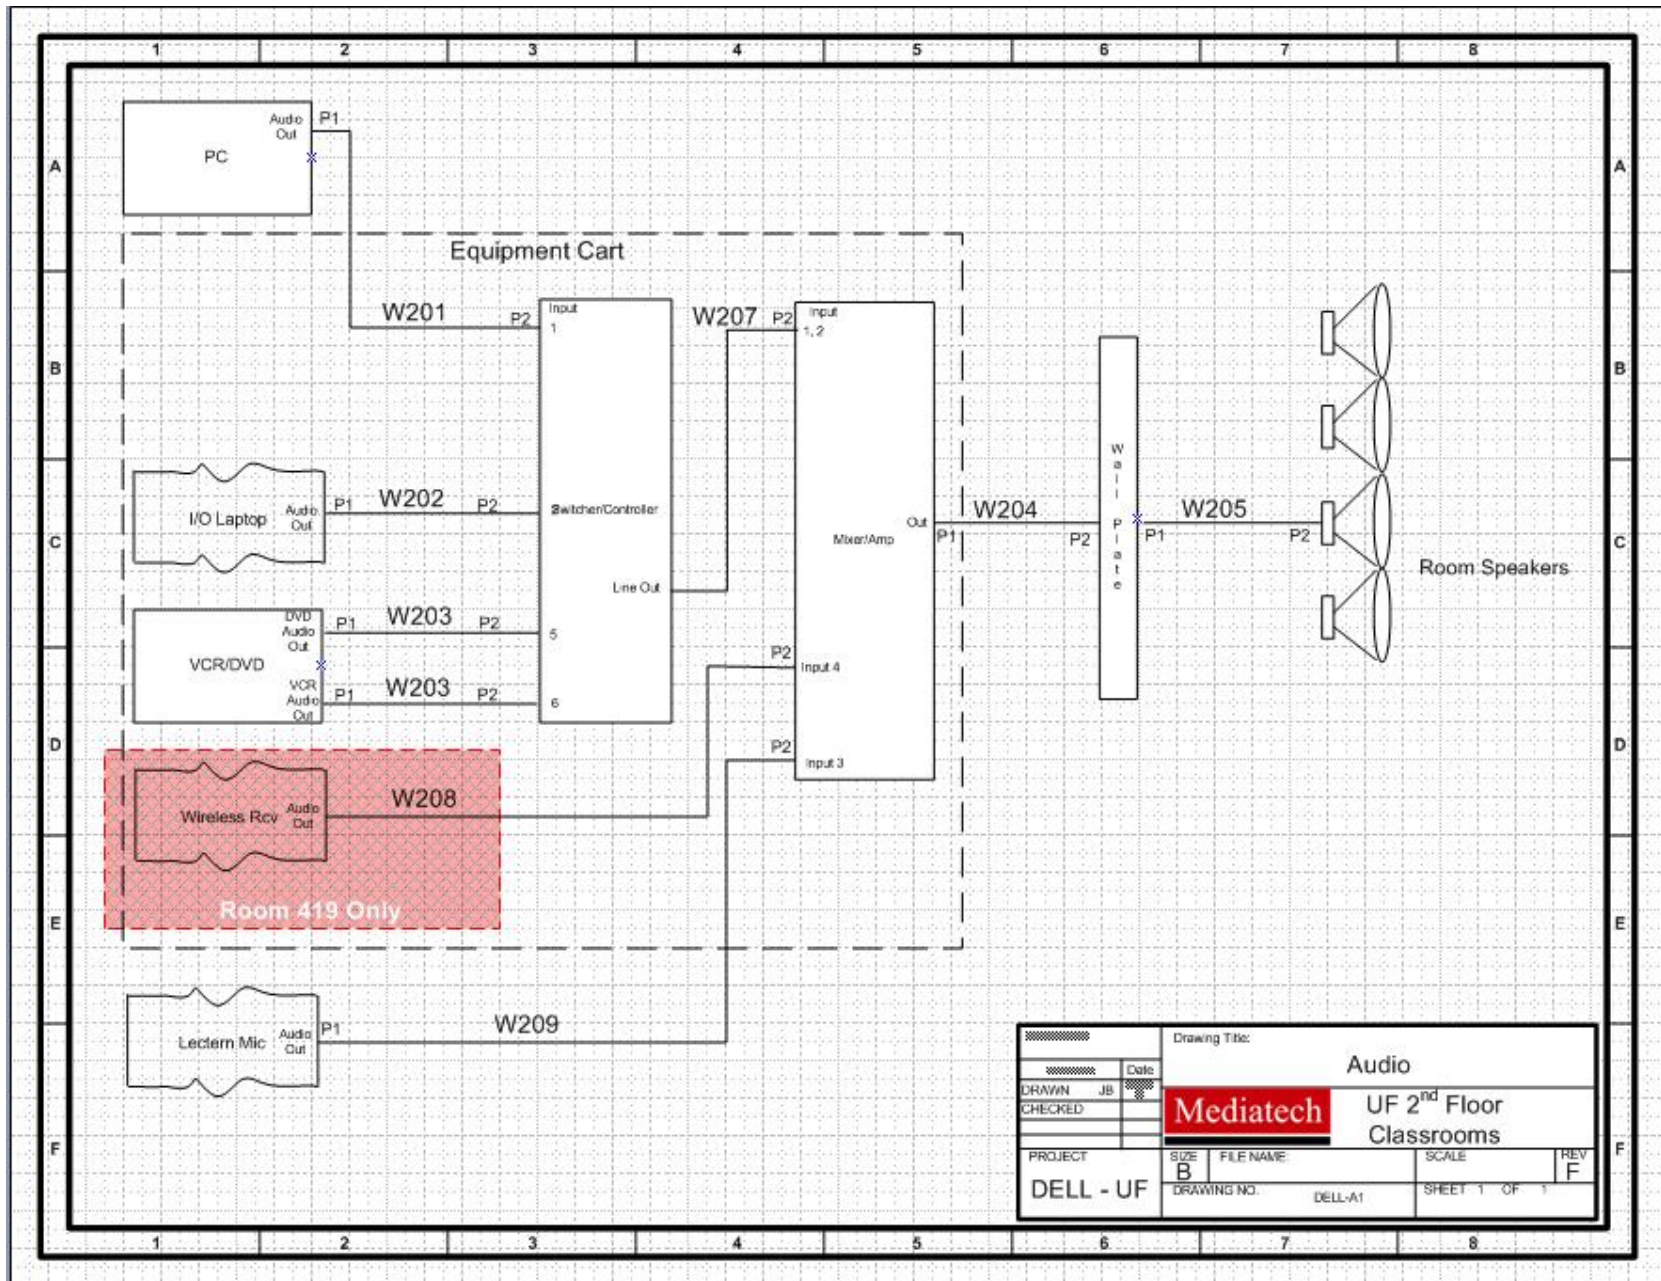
1 2 3 4 5 6 7 8

A

PC
Audio Out
P1

Equipment Cart

W201
P2
Input 1

W207
P2
Input 1, 2

B

I/O Laptop
Audio Out
P1
W202
P2
Switcher/Controller

Mixer/Amp
Out
P1
W204
P2
W a l l P l a t e
P1
W205
P2

Room Speakers

C

Line Out

VCR/DVD
DVD Audio Out
P1
W203
P2
5
VCR Audio Out
P1
W203
P2
6

P2
Input 4

D

P2
Input 3

Wireless Rcv
Audio Out
W208

Room 419 Only

E

Lectern Mic
Audio Out
P1
W209

Drawing Title:
Audio
Date
DRAWN JB
CHECKED
Mediatech
UF $2^{nd}$ Floor Classrooms
F
PROJECT
DELL - UF
SIZE B
FILE NAME
SCALE
REV F
DRAWING NO. DELL-A1
SHEET 1 OF 1

1 2 3 4 5 6 7 8